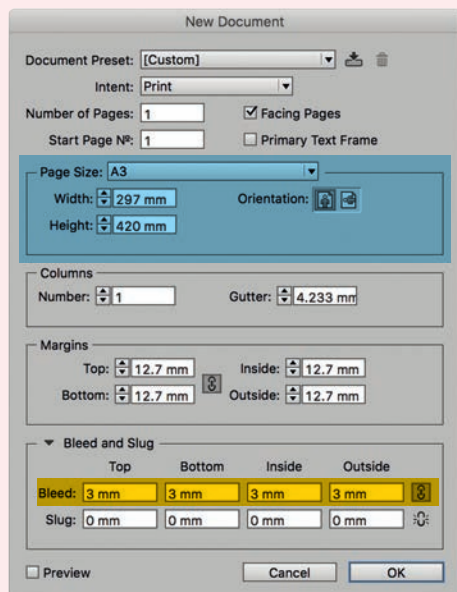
New Document

Document Preset: [Custom]

Intent: Print

Number of Pages: 1

Facing Pages

Start Page №: 1

Primary Text Frame

Page Size: A3

Width: 297 mm

Orientation:

Height: 420 mm

Columns

Number: 1

Gutter: 4.233 mm

Margins

Top: 12.7 mm

Inside: 12.7 mm

Bottom: 12.7 mm

Outside: 12.7 mm

Bleed and Slug

| | Top | Bottom | Inside | Outside |
|---|---|---|---|---|
| Bleed: | 3 mm | 3 mm | 3 mm | 3 mm |
| Slug: | 0 mm | 0 mm | 0 mm | 0 mm |

Preview

Cancel

OK